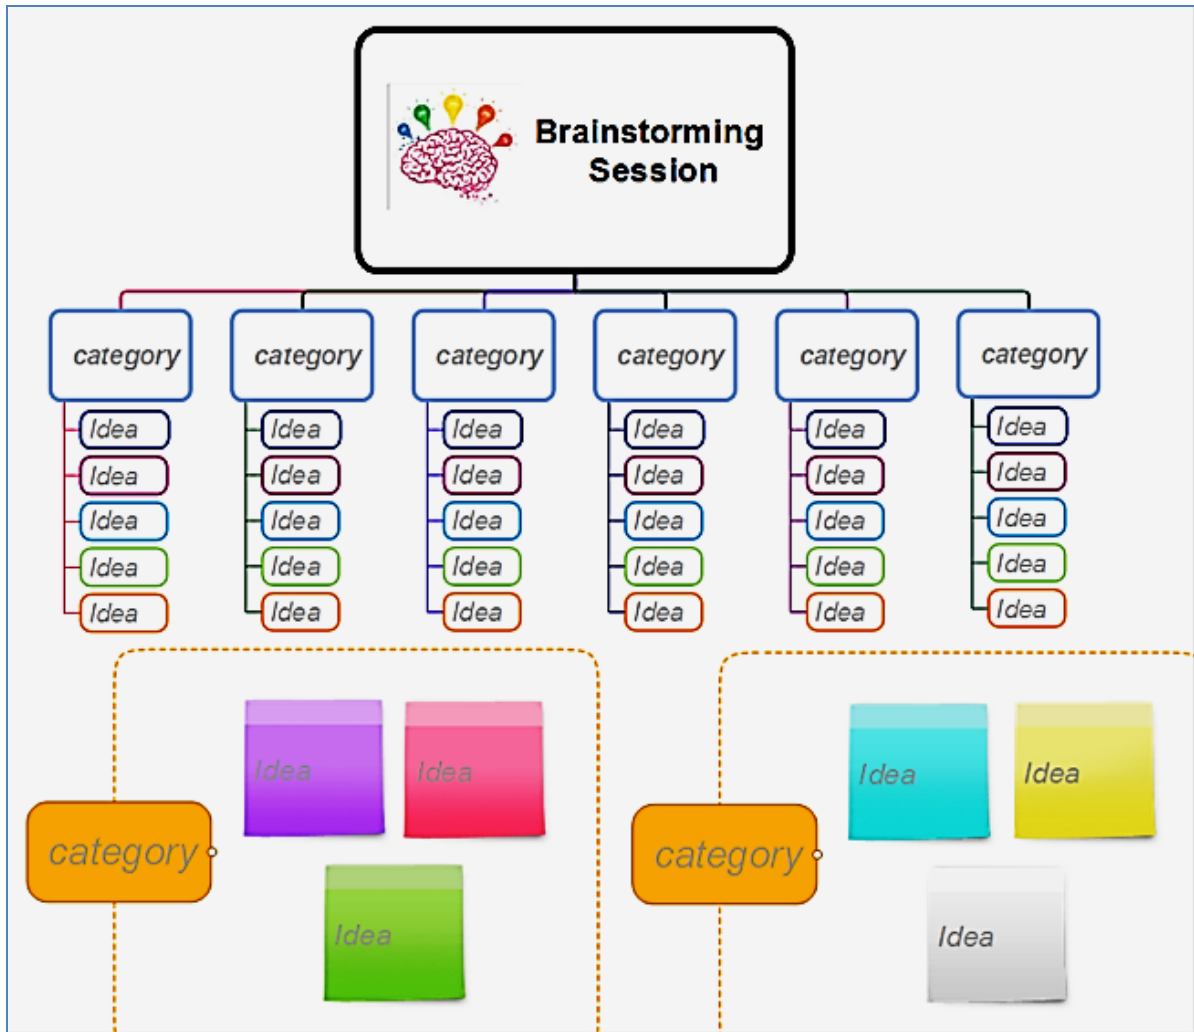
Brainstorming Session

category
Idea
Idea
Idea
Idea
Idea

category
Idea
Idea
Idea
Idea
Idea

category
Idea
Idea
Idea
Idea
Idea

category
Idea
Idea
Idea
Idea
Idea

category
Idea
Idea
Idea
Idea
Idea

category
Idea
Idea
Idea
Idea
Idea

category
Idea
Idea
Idea

category
Idea
Idea
Idea